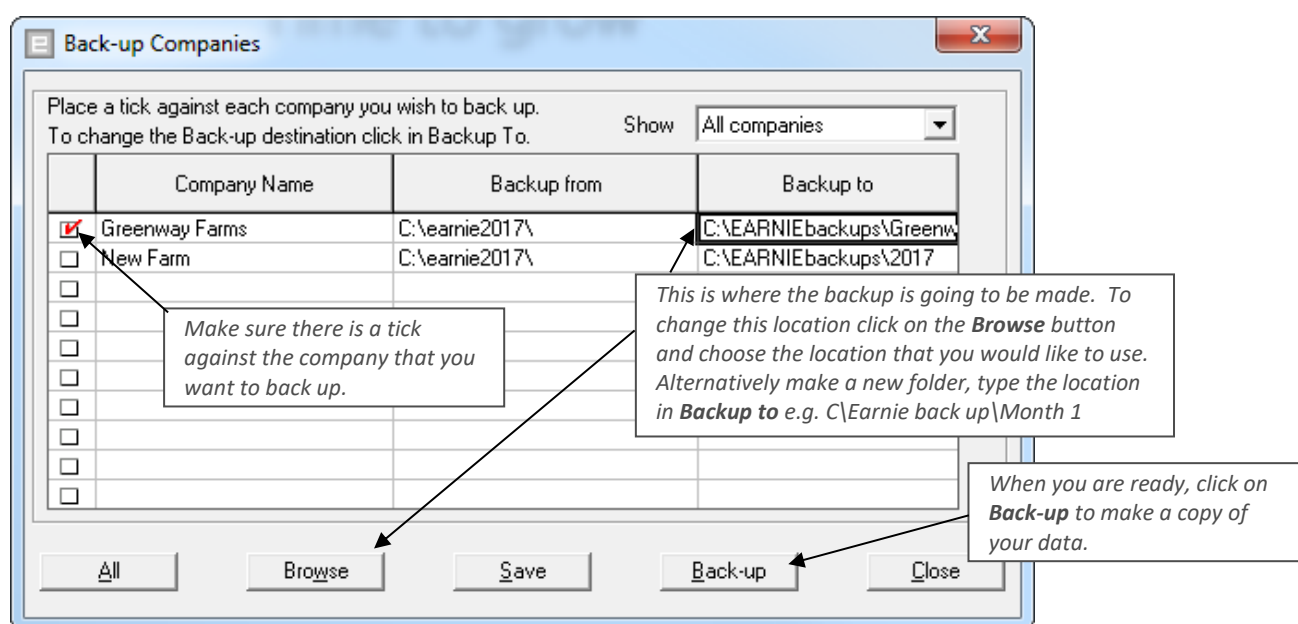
Back-up Companies

Place a tick against each company you wish to back up.
To change the Back-up destination click in Backup To.

Show All companies

| | Company Name | Backup from | Backup to |
|---|---|---|---|
| ☑ | Greenway Farms | C:\earnie2017\ | C:\EARNIEbackups\Greenw |
| ☐ | New Farm | C:\earnie2017\ | C:\EARNIEbackups\2017 |
| ☐ | | | |
| ☐ | | | |
| ☐ | | | |
| ☐ | | | |
| ☐ | | | |
| ☐ | | | |
| ☐ | | | |
| ☐ | | | |

Make sure there is a tick against the company that you want to back up.

This is where the backup is going to be made. To change this location click on the **Browse** button and choose the location that you would like to use. Alternatively make a new folder, type the location in **Backup to** e.g. C\Earnie back up\Month 1

When you are ready, click on **Back-up** to make a copy of your data.

All Browse Save Back-up Close